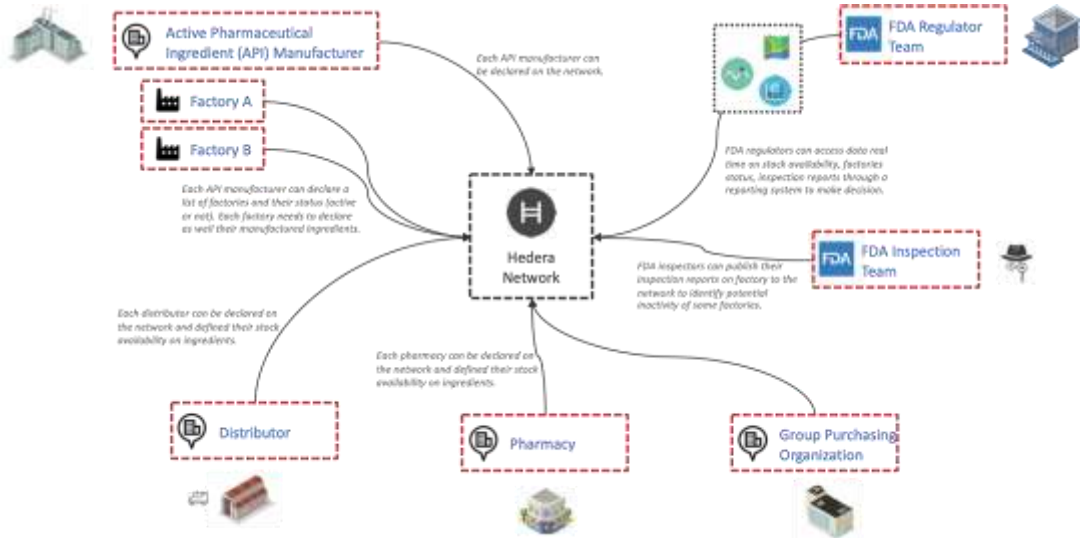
Active Pharmaceutical Ingredient (API) Manufacturer

Each API manufacturer can be declared on the network.

FDA Regulator Team

FDA

Factory A

Factory B

Each API manufacturer can declare a list of factories and their status (active or not). Each factory needs to declare as well their manufactured ingredients.

FDA regulators can access data real time on stock availability, factories status, inspection reports through a reporting system to make decision.

Hedera Network

FDA

FDA Inspection Team

FDA inspectors can publish their inspection reports on factory to the network to identify potential inactivity of some factories.

Each distributor can be declared on the network and defined their stock availability on ingredients.

Each pharmacy can be declared on the network and defined their stock availability on ingredients.

Distributor

Pharmacy

Group Purchasing Organization